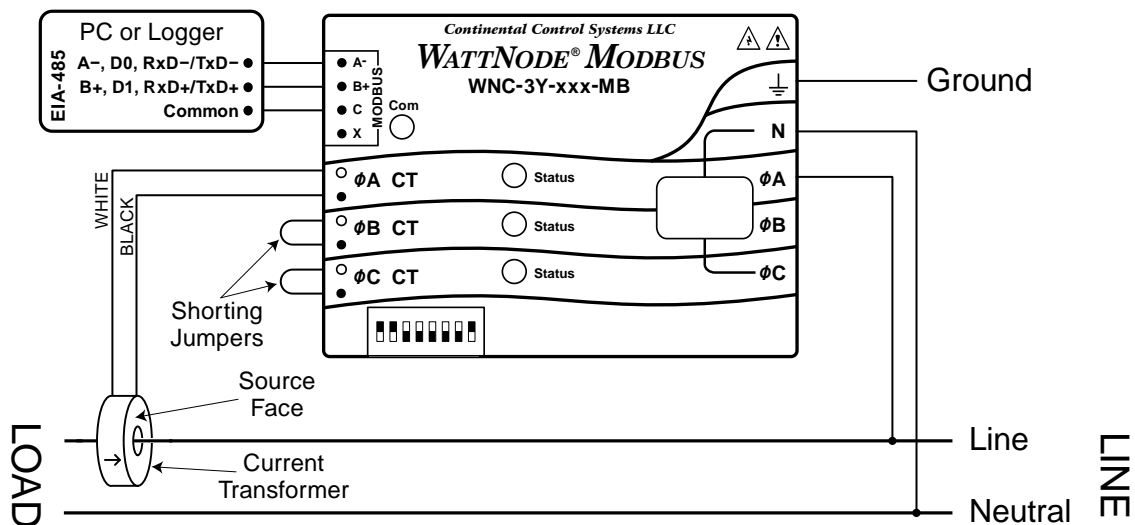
PC or Logger
EIA-485
A–, D0, RxD–/TxD–
B+, D1, RxD+/TxD+
Common

A-
B+
C
X
MODBUS
Com

Continental Control Systems LLC
WATTNODE® MODBUS
WNC-3Y-xxx-MB

Ground
N
$\phi$A
$\phi$B
$\phi$C

$\phi$A CT
$\phi$B CT
$\phi$C CT
Status
Status
Status

WHITE
BLACK
Shorting Jumpers

Source Face
Current Transformer

LOAD
Line
Neutral
LINE